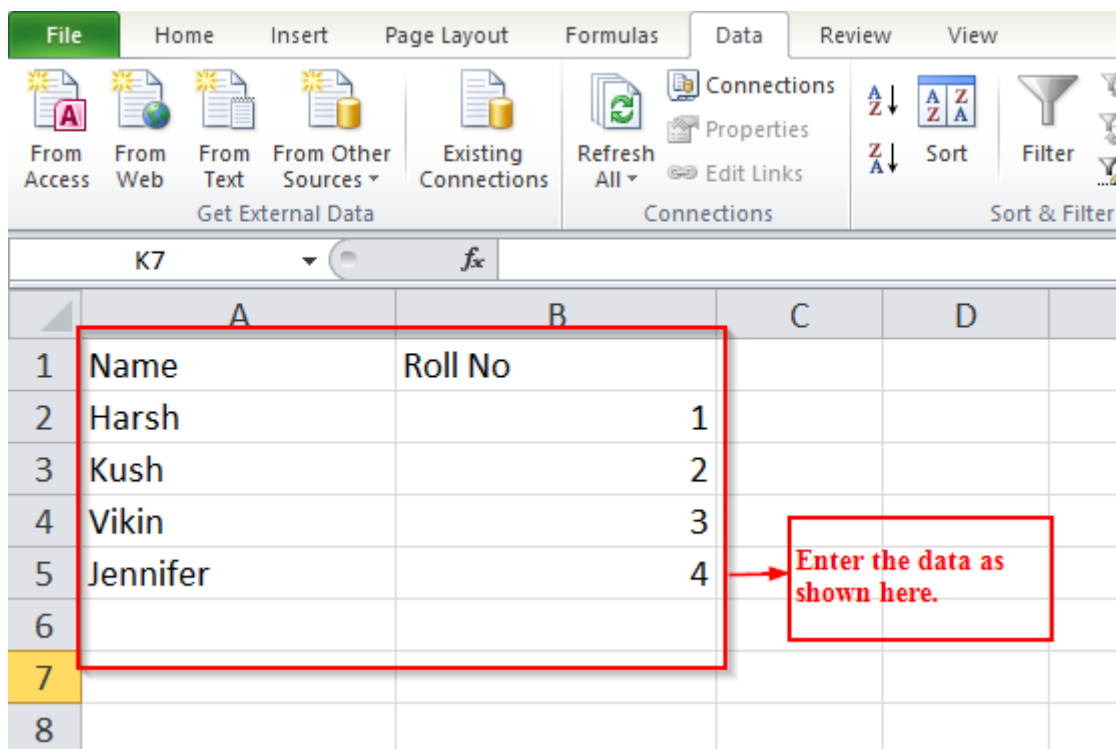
File Home Insert Page Layout Formulas Data Review View

From Access From Web From Text From Other Sources Existing Connections
Get External Data

Refresh All Connections Properties Edit Links
Connections

Sort Filter
Sort & Filter

K7 $f_x$

| | A | B | C | D |
|---|---|---|---|---|
| 1 | Name | Roll No | | |
| 2 | Harsh | 1 | | |
| 3 | Kush | 2 | | |
| 4 | Vikin | 3 | | |
| 5 | Jennifer | 4 | | |
| 6 | | | | |
| 7 | | | | |
| 8 | | | | |

Enter the data as shown here.